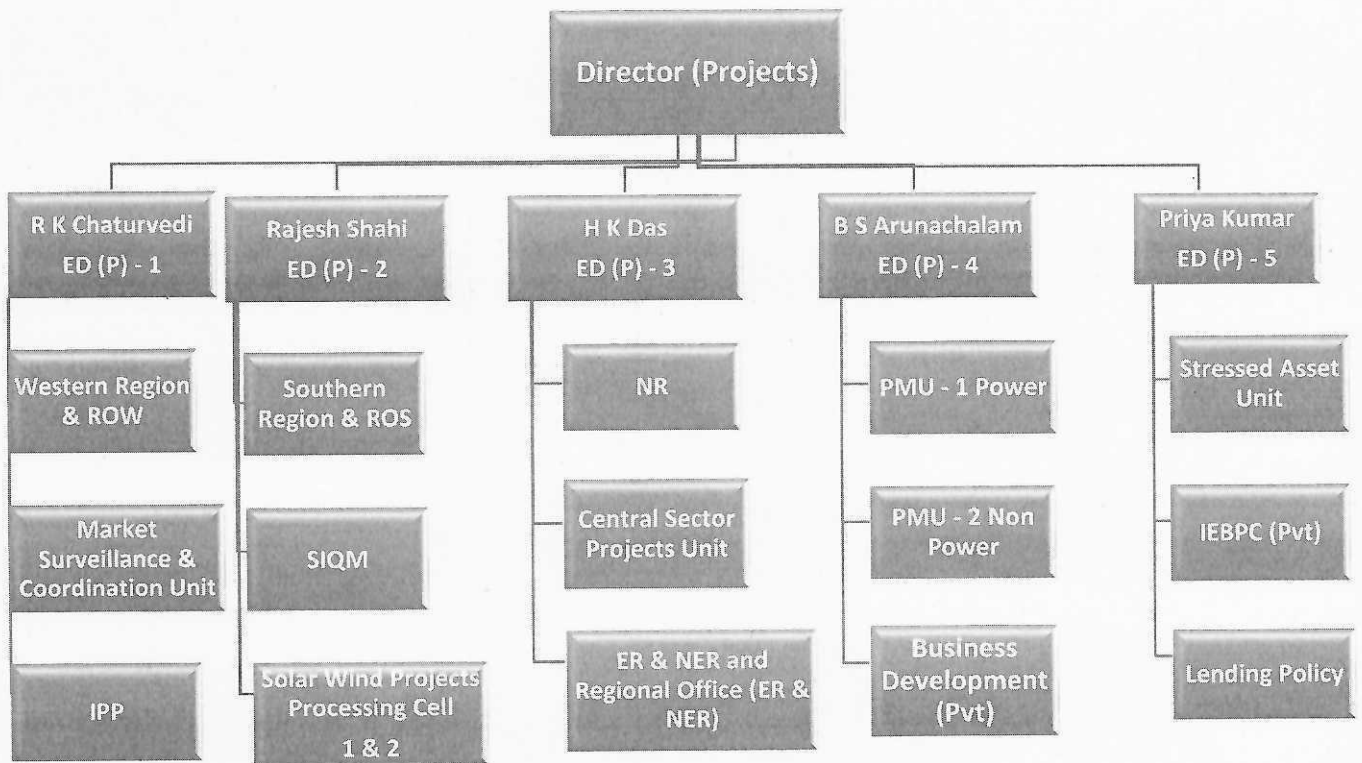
Director (Projects)

R K Chaturvedi
ED (P) - 1

Western Region & ROW

Market Surveillance & Coordination Unit

IPP

Rajesh Shahi
ED (P) - 2

Southern Region & ROS

SIQM

Solar Wind Projects Processing Cell
1 & 2

H K Das
ED (P) - 3

NR

Central Sector Projects Unit

ER & NER and Regional Office (ER & NER)

B S Arunachalam
ED (P) - 4

PMU - 1 Power

PMU - 2 Non Power

Business Development (Pvt)

Priya Kumar
ED (P) - 5

Stressed Asset Unit

IEBPC (Pvt)

Lending Policy